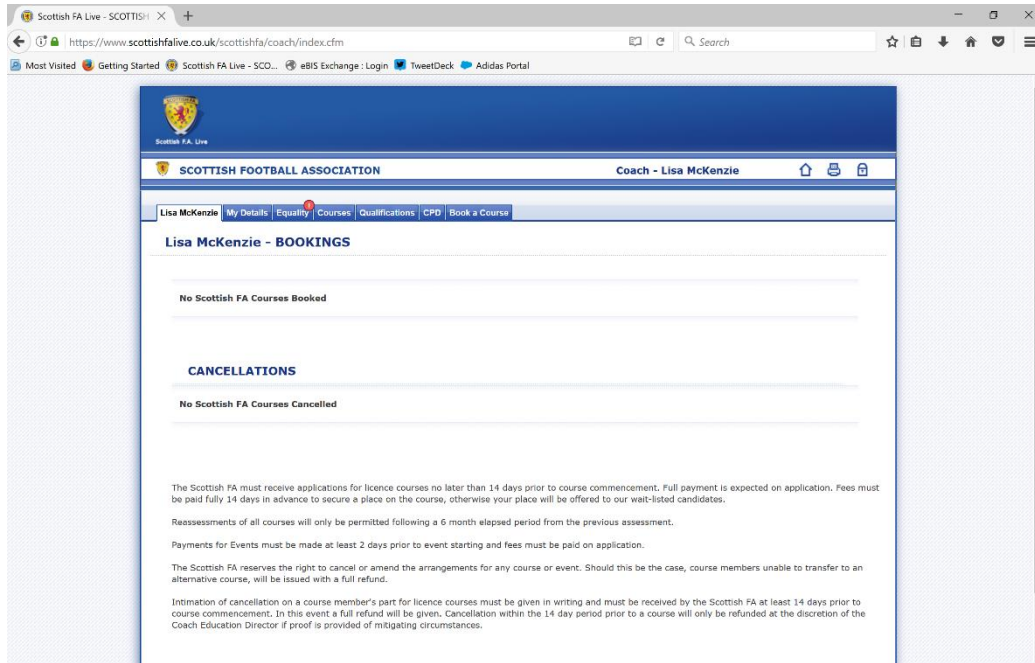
Scottish FA Live - SCOTTISH ×  +

https://www.scottishfalive.co.uk/scottishfa/coach/index.cfm

Search

Most Visited  Getting Started  Scottish FA Live - SCO...  eBIS Exchange : Login  TweetDeck  Adidas Portal

Scottish F.A. Live

SCOTTISH FOOTBALL ASSOCIATION

Coach - Lisa McKenzie

Lisa McKenzie | My Details | Equality | Courses | Qualifications | CPD | Book a Course

Lisa McKenzie - BOOKINGS

No Scottish FA Courses Booked

CANCELLATIONS

No Scottish FA Courses Cancelled

The Scottish FA must receive applications for licence courses no later than 14 days prior to course commencement. Full payment is expected on application. Fees must be paid fully 14 days in advance to secure a place on the course, otherwise your place will be offered to our wait-listed candidates.

Reassessments of all courses will only be permitted following a 6 month elapsed period from the previous assessment.

Payments for Events must be made at least 2 days prior to event starting and fees must be paid on application.

The Scottish FA reserves the right to cancel or amend the arrangements for any course or event. Should this be the case, course members unable to transfer to an alternative course, will be issued with a full refund.

Intimation of cancellation on a course member's part for licence courses must be given in writing and must be received by the Scottish FA at least 14 days prior to course commencement. In this event a full refund will be given. Cancellation within the 14 day period prior to a course will only be refunded at the discretion of the Coach Education Director if proof is provided of mitigating circumstances.